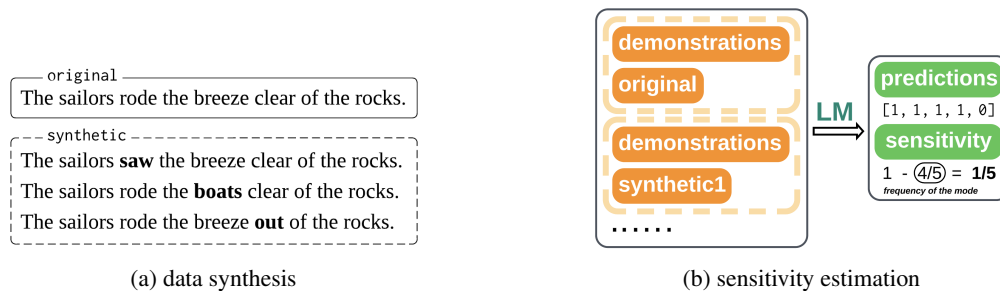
original
The sailors rode the breeze clear of the rocks.

synthetic
The sailors **saw** the breeze clear of the rocks.
The sailors rode the **boats** clear of the rocks.
The sailors rode the breeze **out** of the rocks.

(a) data synthesis

demonstrations
original
demonstrations
synthetic1
......

LM

predictions
[1, 1, 1, 1, 0]
sensitivity
1 - 4/5 = **1/5**
frequency of the mode

(b) sensitivity estimation